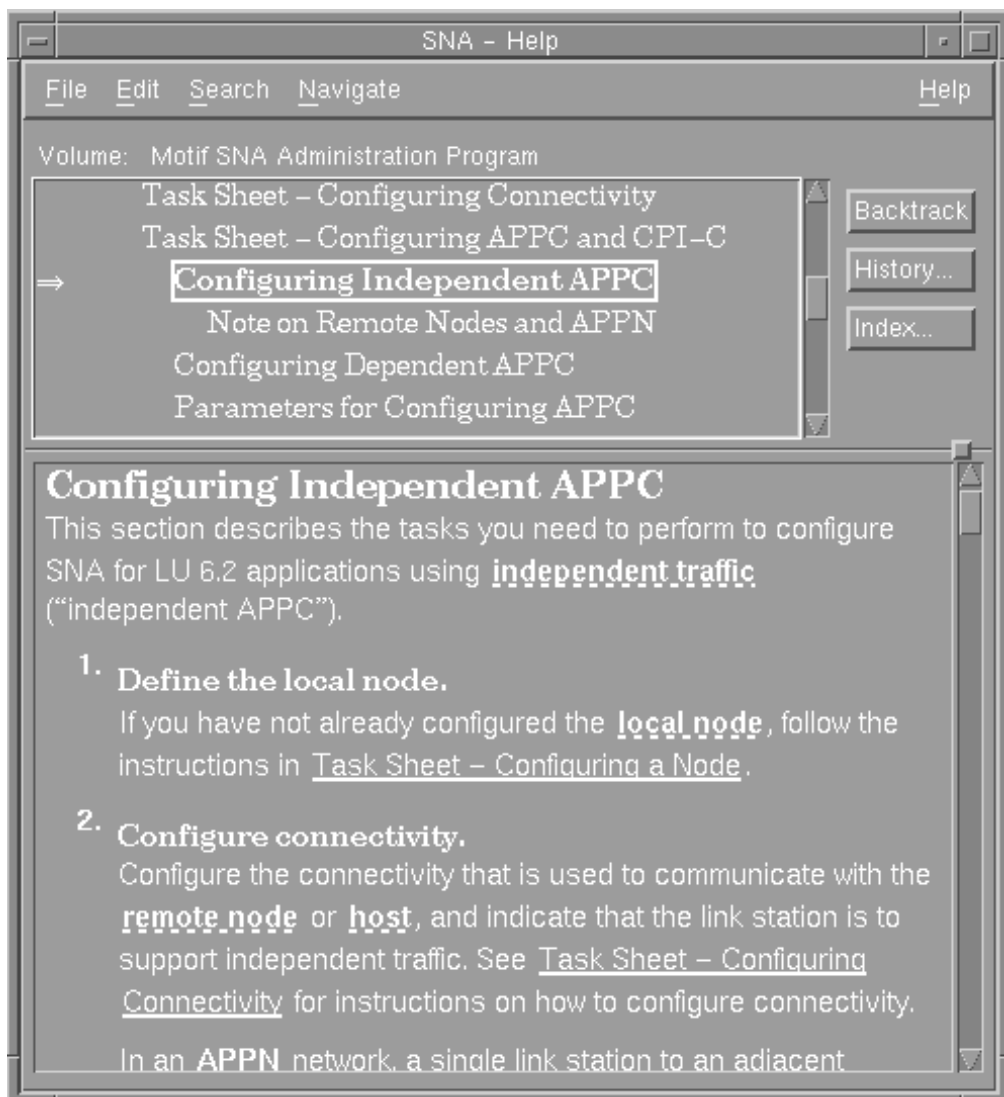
SNA – Help

File Edit Search Navigate Help

Volume: Motif SNA Administration Program

Task Sheet – Configuring Connectivity
Task Sheet – Configuring APPC and CPI–C
⇒ Configuring Independent APPC
Note on Remote Nodes and APPN
Configuring Dependent APPC
Parameters for Configuring APPC

Backtrack
History...
Index...

Configuring Independent APPC

This section describes the tasks you need to perform to configure SNA for LU 6.2 applications using independent traffic ("independent APPC").

1. Define the local node.
If you have not already configured the local node, follow the instructions in Task Sheet – Configuring a Node.

2. Configure connectivity.
Configure the connectivity that is used to communicate with the remote node or host, and indicate that the link station is to support independent traffic. See Task Sheet – Configuring Connectivity for instructions on how to configure connectivity.

In an APPN network, a single link station to an adjacent